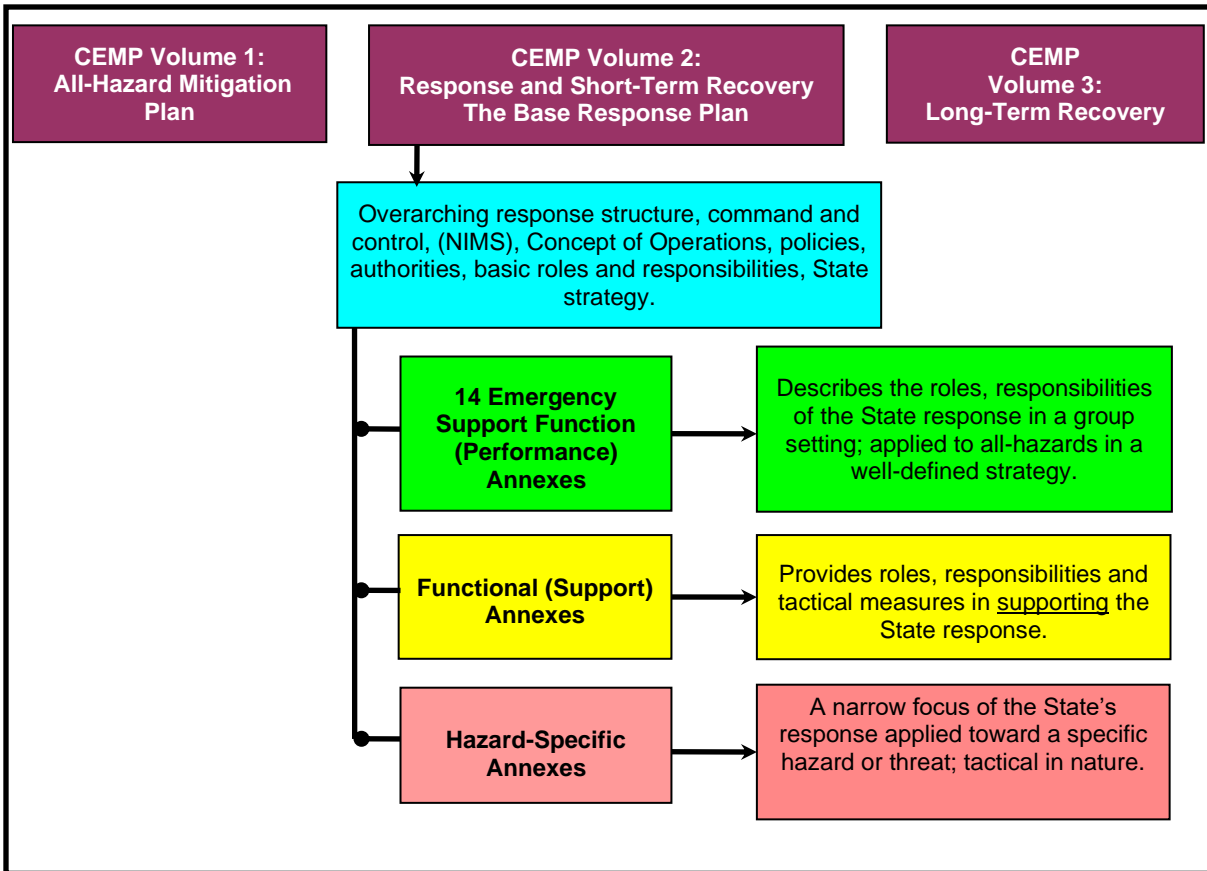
CEMP Volume 1: All-Hazard Mitigation Plan

CEMP Volume 2: Response and Short-Term Recovery The Base Response Plan

CEMP Volume 3: Long-Term Recovery

Overarching response structure, command and control, (NIMS), Concept of Operations, policies, authorities, basic roles and responsibilities, State strategy.

14 Emergency Support Function (Performance) Annexes

Describes the roles, responsibilities of the State response in a group setting; applied to all-hazards in a well-defined strategy.

Functional (Support) Annexes

Provides roles, responsibilities and tactical measures in supporting the State response.

Hazard-Specific Annexes

A narrow focus of the State's response applied toward a specific hazard or threat; tactical in nature.